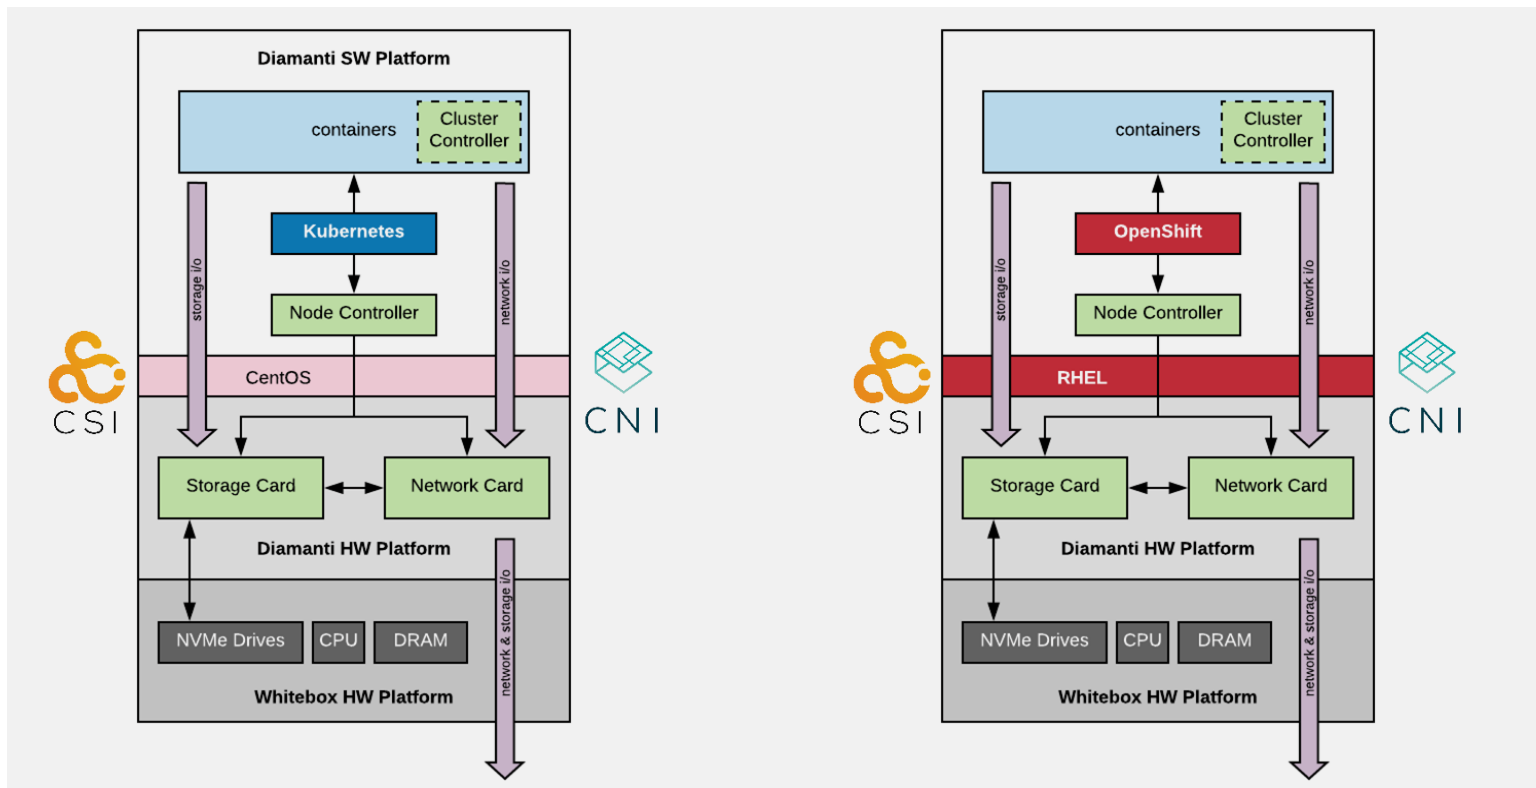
Diamanti SW Platform

containers

Cluster Controller

storage i/o

network i/o

Kubernetes

Node Controller

CentOS

CSI

CNI

Storage Card

Network Card

Diamanti HW Platform

NVMe Drives

CPU

DRAM

network & storage i/o

Whitebox HW Platform

containers

Cluster Controller

storage i/o

network i/o

OpenShift

Node Controller

RHEL

CSI

CNI

Storage Card

Network Card

Diamanti HW Platform

NVMe Drives

CPU

DRAM

network & storage i/o

Whitebox HW Platform